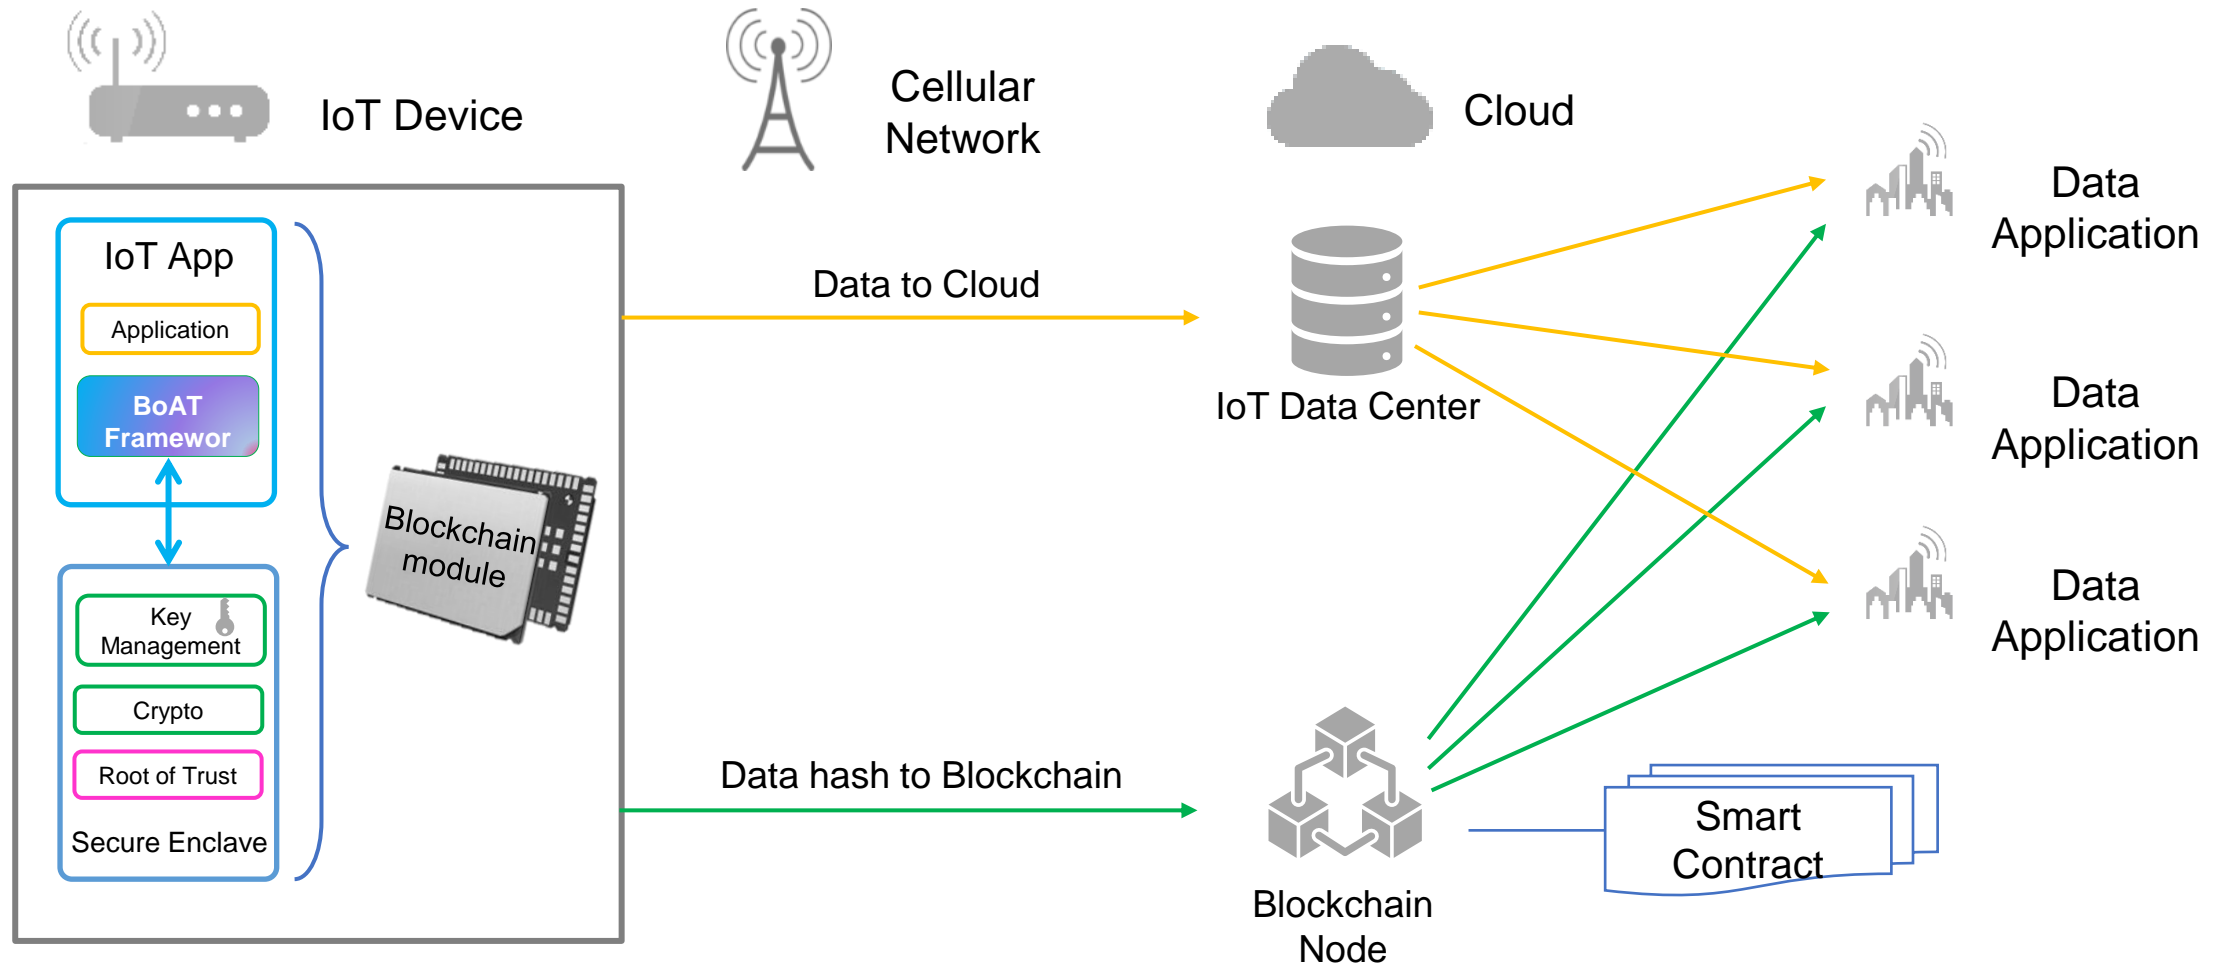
IoT Device

Cellular Network

Cloud

IoT App

Application

BoAT Framewor

Key Management

Crypto

Root of Trust

Secure Enclave

Blockchain module

Data to Cloud

IoT Data Center

Data hash to Blockchain

Blockchain Node

Smart Contract

Data Application

Data Application

Data Application